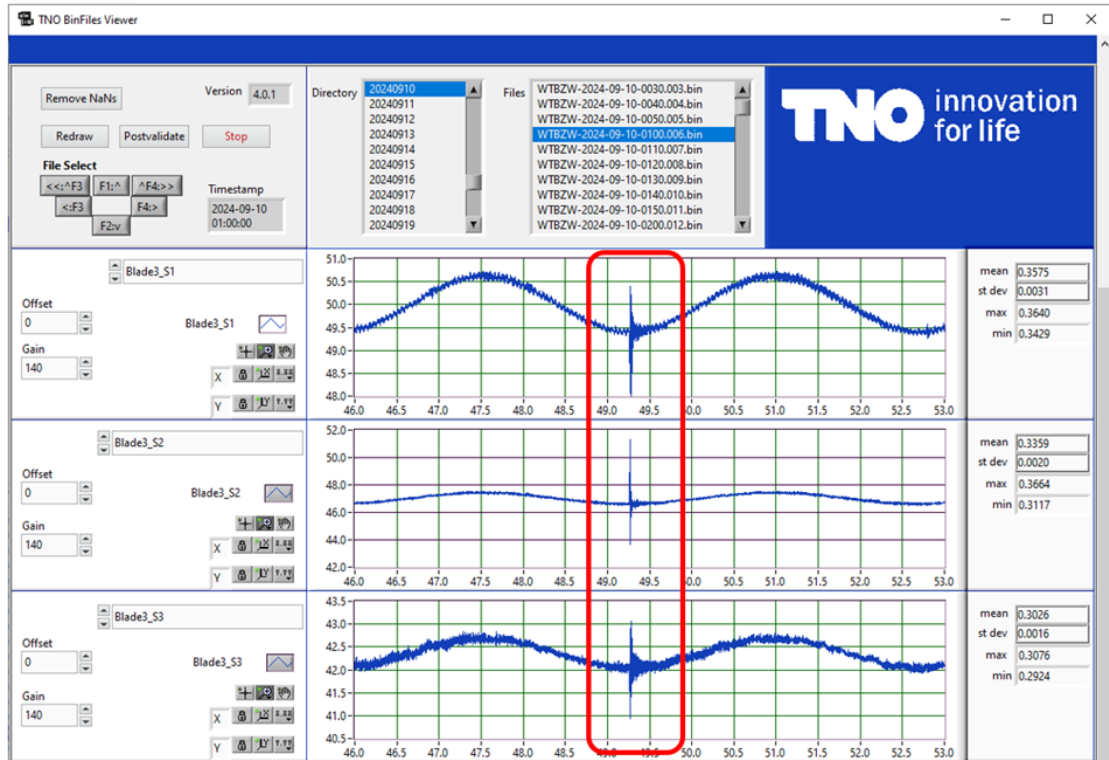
TNO BinFiles Viewer

Remove NaNs
Version 4.0.1
Redraw
Postvalidate
Stop
File Select
<<:^F3
F1:^
^F4:>>
<:F3
F4:>
F2:v
Timestamp
2024-09-10
01:00:00

Directory
20240910
20240911
20240912
20240913
20240914
20240915
20240916
20240917
20240918
20240919

Files
WTBZW-2024-09-10-0030.003.bin
WTBZW-2024-09-10-0040.004.bin
WTBZW-2024-09-10-0050.005.bin
WTBZW-2024-09-10-0100.006.bin
WTBZW-2024-09-10-0110.007.bin
WTBZW-2024-09-10-0120.008.bin
WTBZW-2024-09-10-0130.009.bin
WTBZW-2024-09-10-0140.010.bin
WTBZW-2024-09-10-0150.011.bin
WTBZW-2024-09-10-0200.012.bin

TNO innovation for life

Blade3_S1
Offset
0
Gain
140
Blade3_S1
X
Y
51.0
50.5
50.0
49.5
49.0
48.5
48.0
46.0 46.5 47.0 47.5 48.0 48.5 49.0 49.5 50.0 50.5 51.0 51.5 52.0 52.5 53.0
mean 0.3575
st dev 0.0031
max 0.3640
min 0.3429

Blade3_S2
Offset
0
Gain
140
Blade3_S2
X
Y
52.0
50.0
48.0
46.0
44.0
42.0
46.0 46.5 47.0 47.5 48.0 48.5 49.0 49.5 50.0 50.5 51.0 51.5 52.0 52.5 53.0
mean 0.3359
st dev 0.0020
max 0.3664
min 0.3117

Blade3_S3
Offset
0
Gain
140
Blade3_S3
X
Y
43.5
43.0
42.5
42.0
41.5
41.0
40.5
46.0 46.5 47.0 47.5 48.0 48.5 49.0 49.5 50.0 50.5 51.0 51.5 52.0 52.5 53.0
mean 0.3026
st dev 0.0016
max 0.3076
min 0.2924